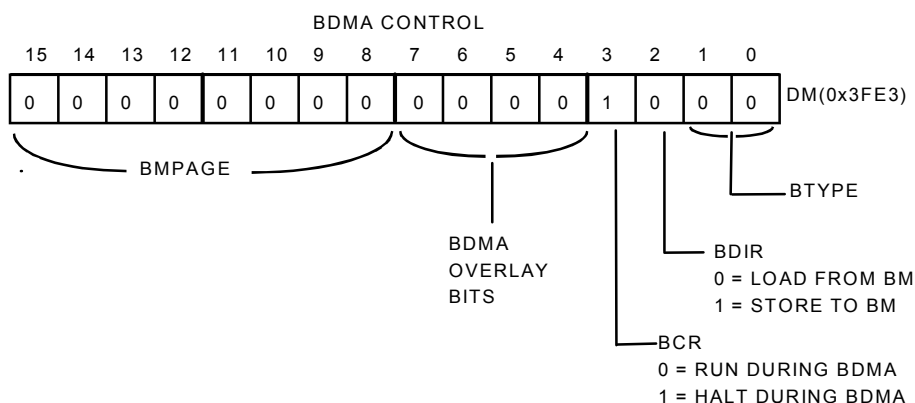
BDMA CONTROL

| 15 | 14 | 13 | 12 | 11 | 10 | 9 | 8 | 7 | 6 | 5 | 4 | 3 | 2 | 1 | 0 |
|---|---|---|---|---|---|---|---|---|---|---|---|---|---|---|---|
| 0 | 0 | 0 | 0 | 0 | 0 | 0 | 0 | 0 | 0 | 0 | 0 | 1 | 0 | 0 | 0 |

DM(0x3FE3)

BMPAGE

BTYPE

BDMA OVERLAY BITS

BDIR
0 = LOAD FROM BM
1 = STORE TO BM

BCR
0 = RUN DURING BDMA
1 = HALT DURING BDMA